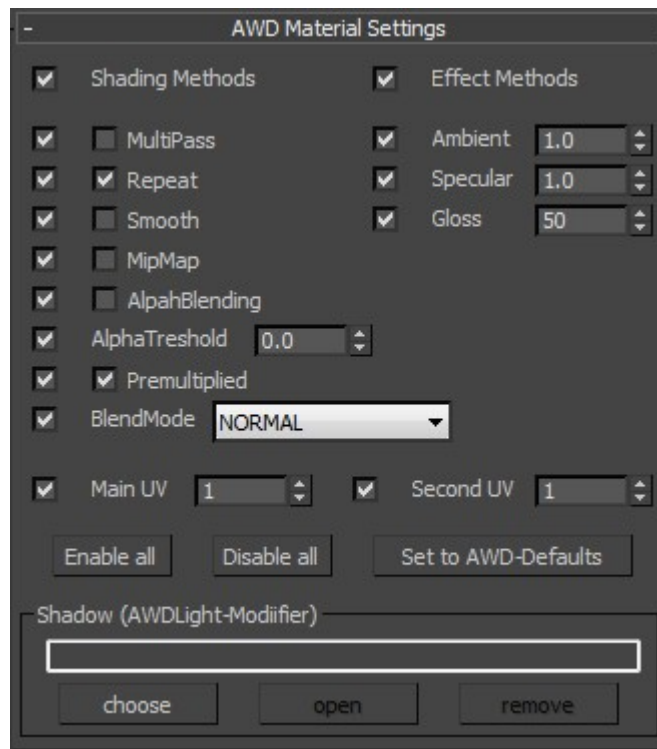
- AWD Material Settings

Shading Methods
Effect Methods

MultiPass
Ambient 1.0
Repeat
Specular 1.0
Smooth
Gloss 50
MipMap
AlpahBlending
AlphaTreshold 0.0
Premultiplied
BlendMode NORMAL

Main UV 1
Second UV 1

Enable all
Disable all
Set to AWD-Defaults

Shadow (AWDLight-Modiifier)

choose
open
remove